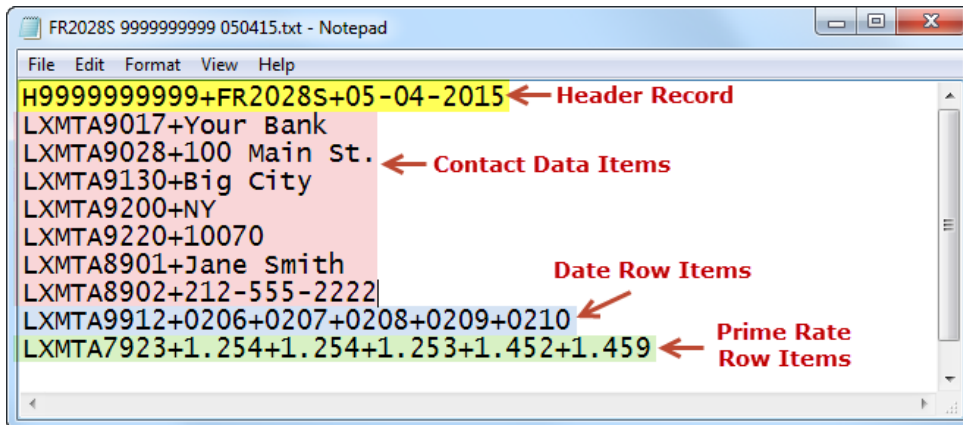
FR2028S 9999999999 050415.txt - Notepad

File Edit Format View Help

H9999999999+FR2028S+05-04-2015
LXMTA9017+Your Bank
LXMTA9028+100 Main St.
LXMTA9130+Big City
LXMTA9200+NY
LXMTA9220+10070
LXMTA8901+Jane Smith
LXMTA8902+212-555-2222
LXMTA9912+0206+0207+0208+0209+0210
LXMTA7923+1.254+1.254+1.253+1.452+1.459

Header Record

Contact Data Items

Date Row Items

Prime Rate Row Items